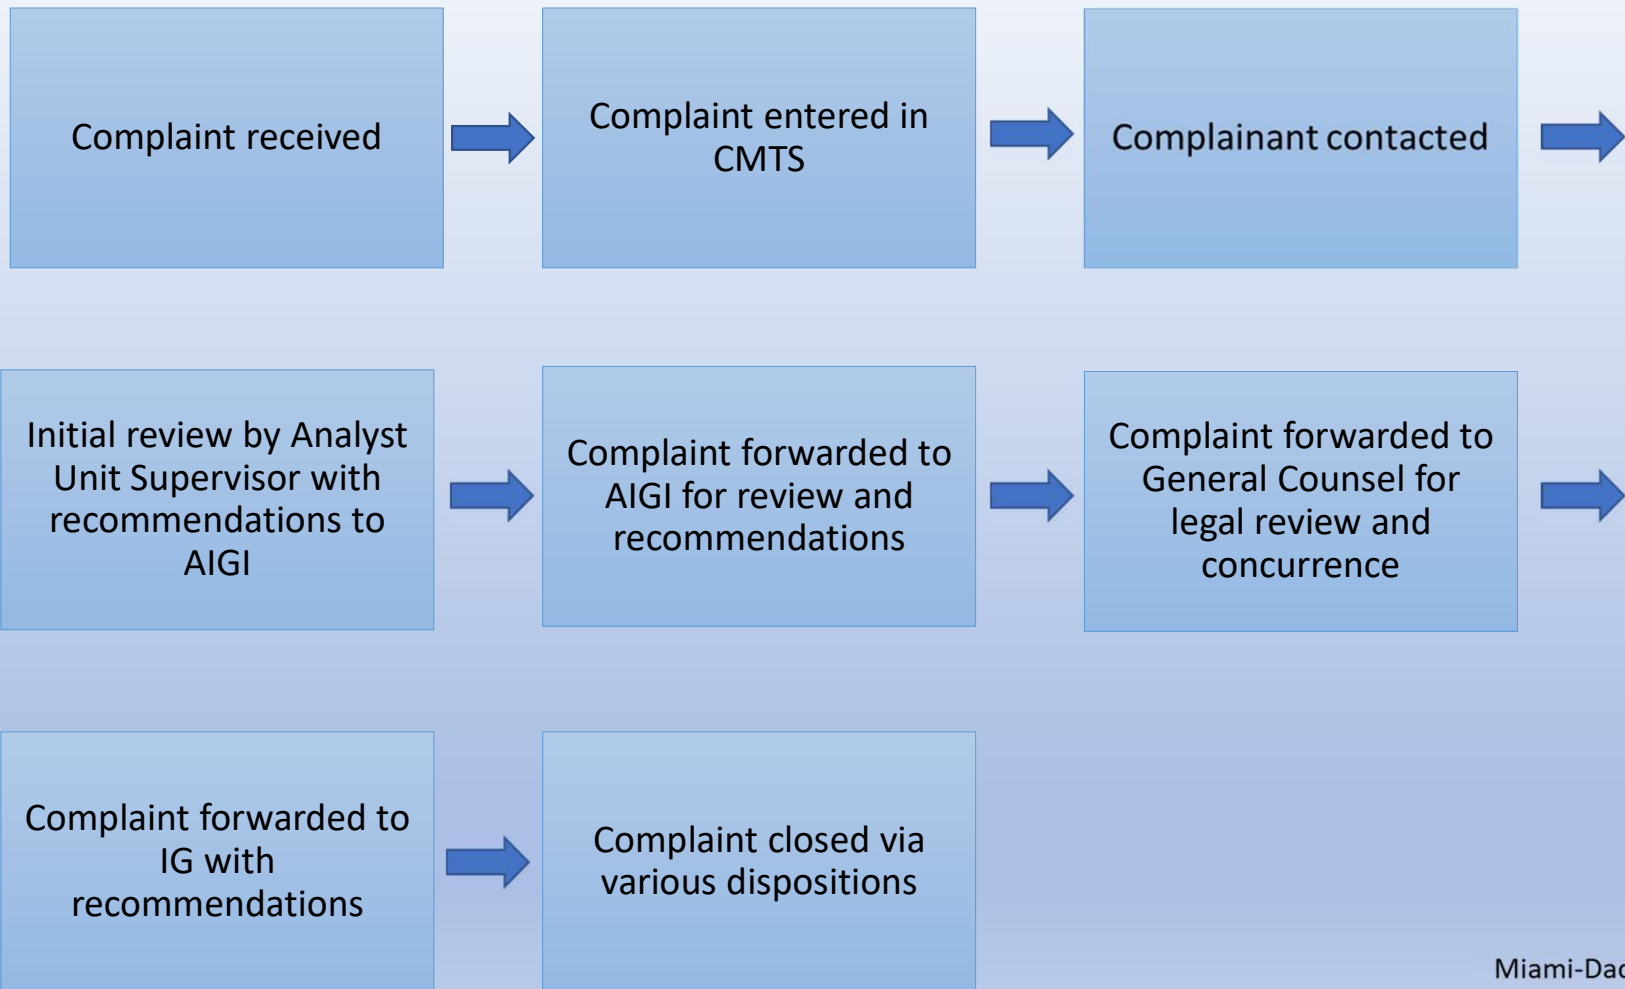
Complaint received

Complaint entered in CMTS

Complainant contacted

Initial review by Analyst Unit Supervisor with recommendations to AIGI

Complaint forwarded to AIGI for review and recommendations

Complaint forwarded to General Counsel for legal review and concurrence

Complaint forwarded to IG with recommendations

Complaint closed via various dispositions

Miami-Dad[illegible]